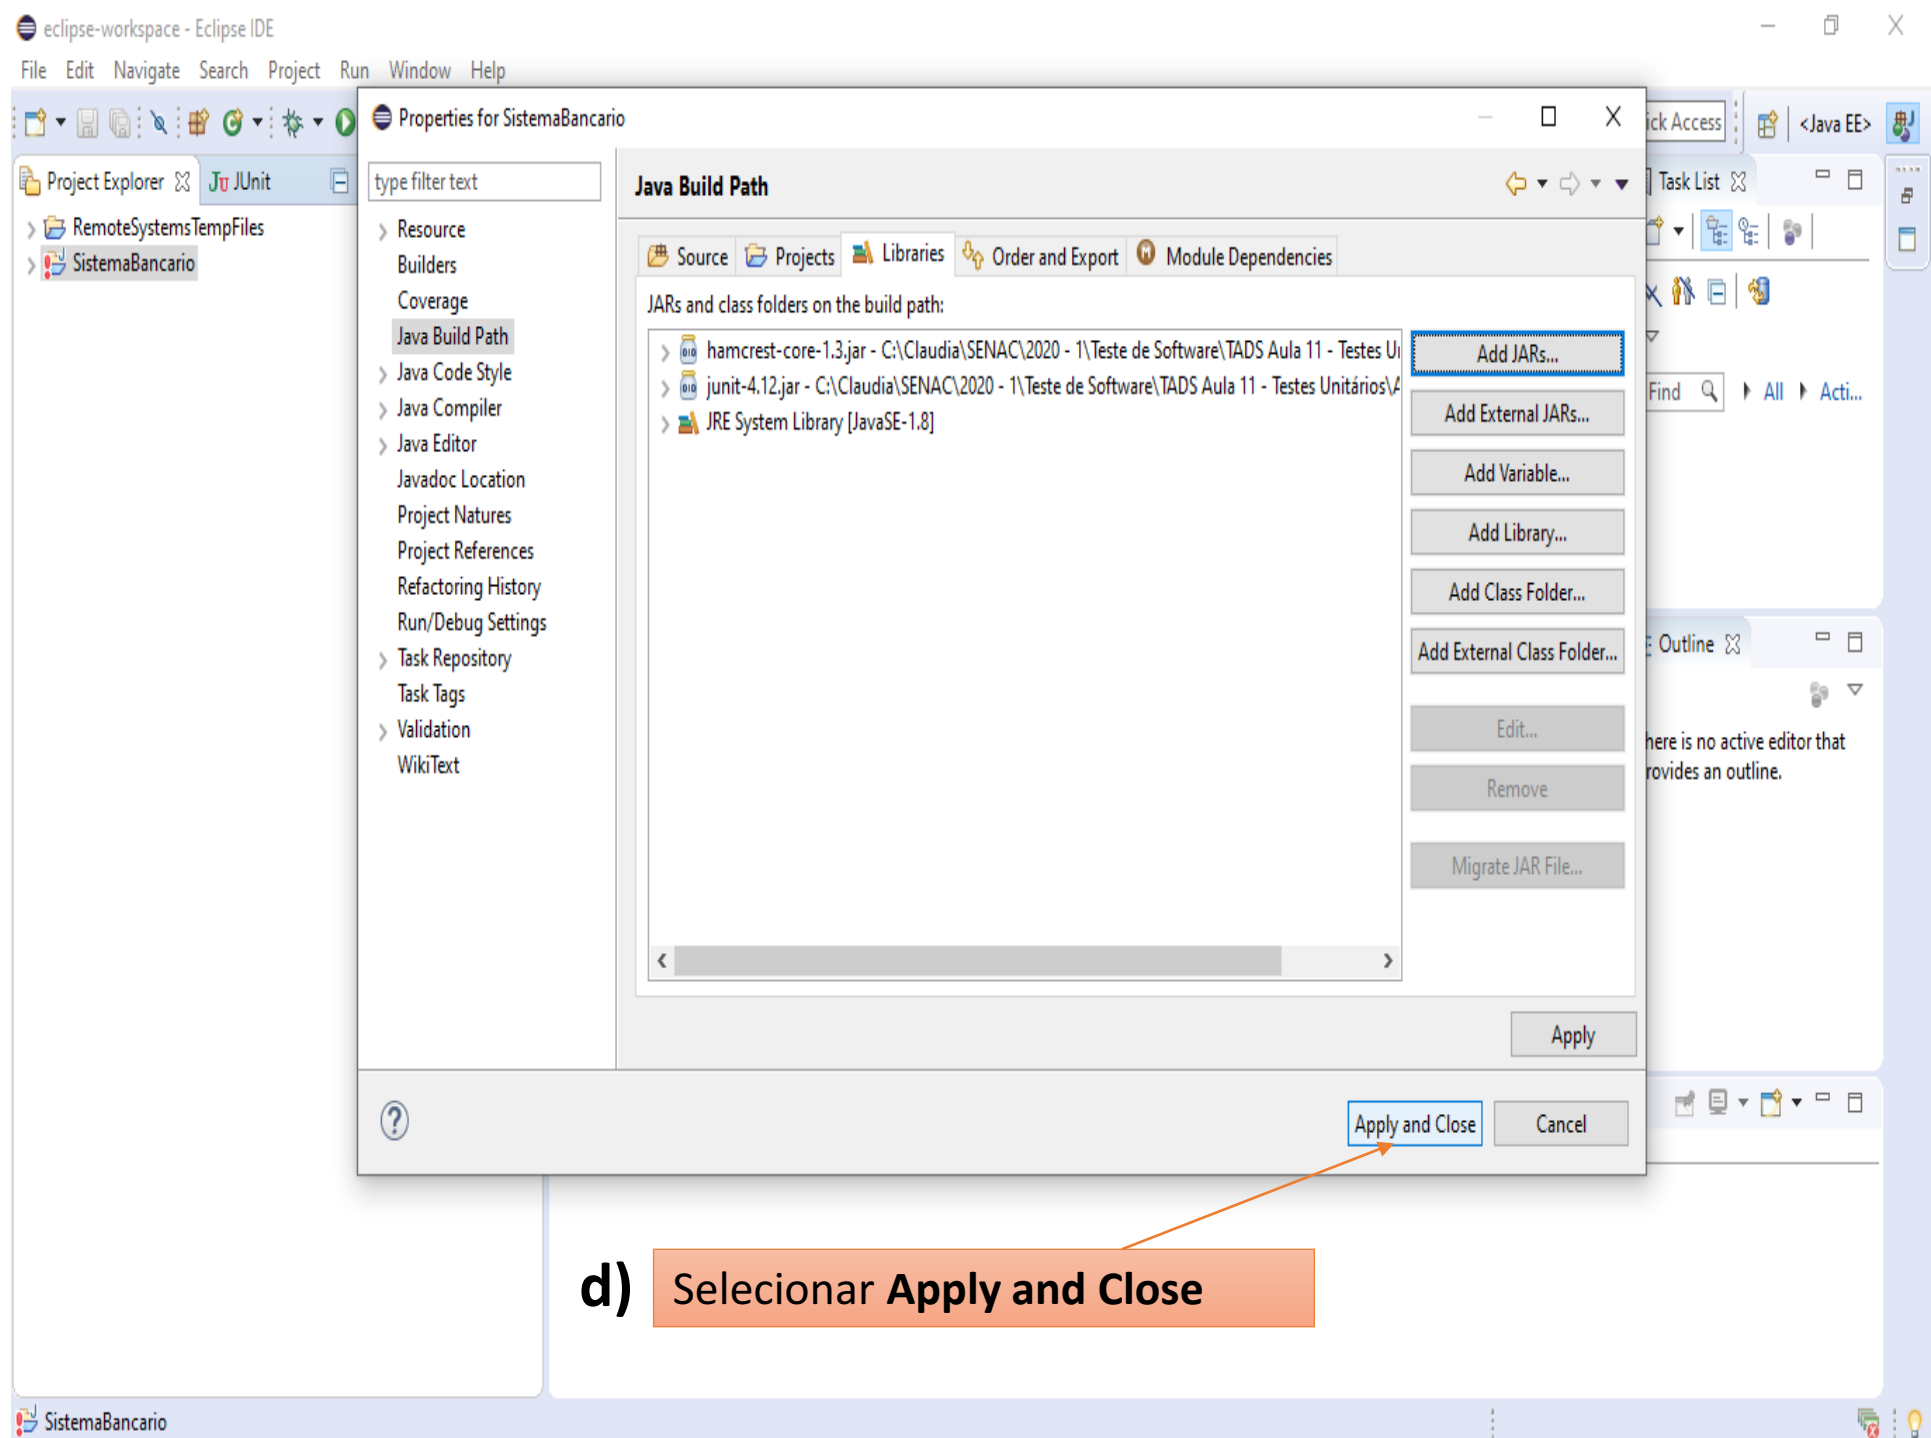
eclipse-workspace - Eclipse IDE

File Edit Navigate Search Project Run Window Help

Properties for SistemaBancario

ick Access <Java EE>

Project Explorer JUnit

RemoteSystemsTempFiles
SistemaBancario

type filter text

Resource
Builders
Coverage
Java Build Path
Java Code Style
Java Compiler
Java Editor
Javadoc Location
Project Natures
Project References
Refactoring History
Run/Debug Settings
Task Repository
Task Tags
Validation
WikiText

Java Build Path

Source Projects Libraries Order and Export Module Dependencies

JARs and class folders on the build path:

hamcrest-core-1.3.jar - C:\Claudia\SENAC\2020 - 1\Teste de Software\TADS Aula 11 - Testes U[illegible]
junit-4.12.jar - C:\Claudia\SENAC\2020 - 1\Teste de Software\TADS Aula 11 - Testes Unitários\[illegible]
JRE System Library [JavaSE-1.8]

Add JARs...
Add External JARs...
Add Variable...
Add Library...
Add Class Folder...
Add External Class Folder...
Edit...
Remove
Migrate JAR File...

Apply

Apply and Close Cancel

Task List

Find All Acti...

Outline

here is no active editor that rovides an outline.

d) Selecionar **Apply and Close**

SistemaBancario